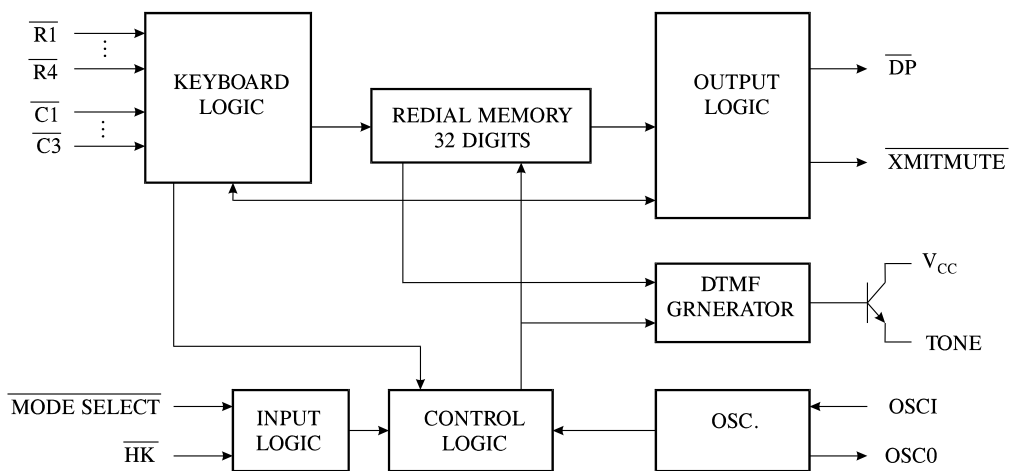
$\overline{R1}$
⋮
$\overline{R4}$
$\overline{C1}$
⋮
$\overline{C3}$

KEYBOARD LOGIC

REDIAL MEMORY 32 DIGITS

OUTPUT LOGIC

$\overline{DP}$

$\overline{XMITMUTE}$

DTMF GRNERATOR

$V_{CC}$

TONE

$\overline{MODE\ SELECT}$

$\overline{HK}$

INPUT LOGIC

CONTROL LOGIC

OSC.

OSCI

OSC0